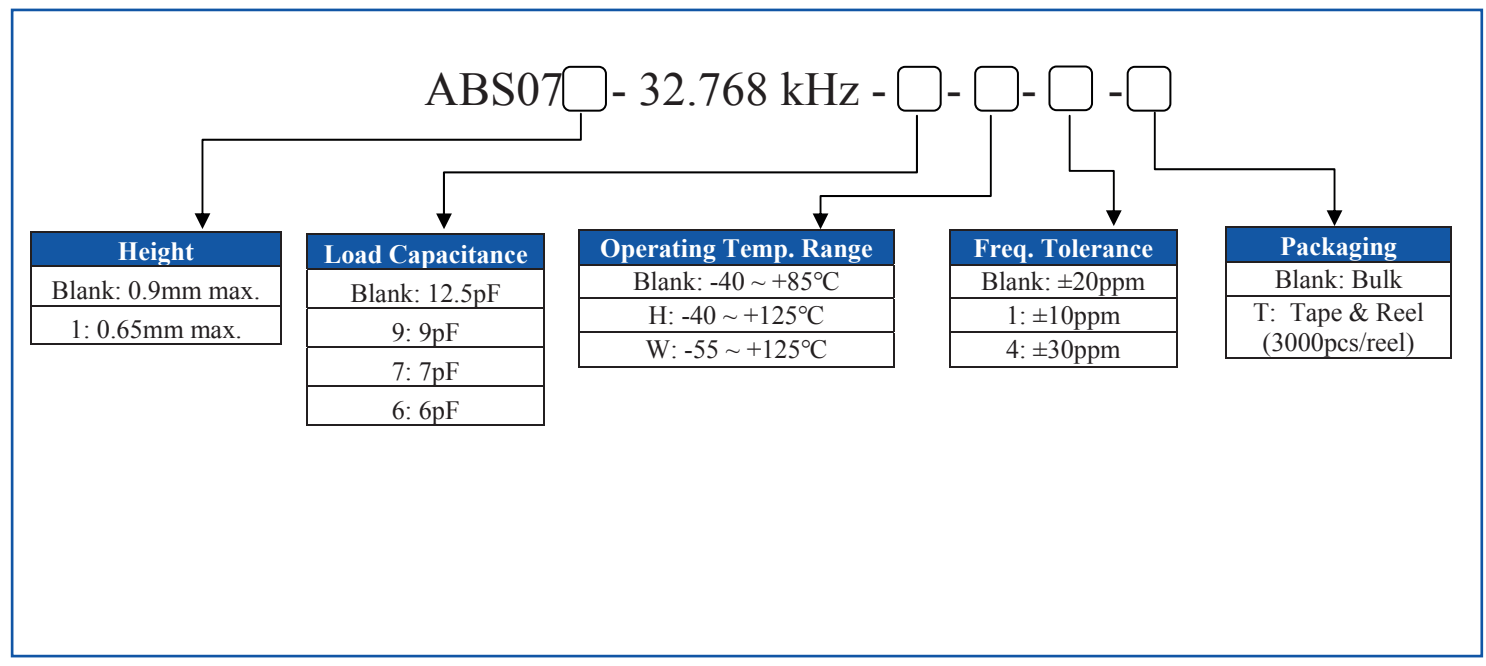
ABS07▢- 32.768 kHz -▢-▢-▢-▢

| Height |
|---|
| Blank: 0.9mm max. |
| 1: 0.65mm max. |

| Load Capacitance |
|---|
| Blank: 12.5pF |
| 9: 9pF |
| 7: 7pF |
| 6: 6pF |

| Operating Temp. Range |
|---|
| Blank: -40 ~ +85℃ |
| H: -40 ~ +125℃ |
| W: -55 ~ +125℃ |

| Freq. Tolerance |
|---|
| Blank: ±20ppm |
| 1: ±10ppm |
| 4: ±30ppm |

| Packaging |
|---|
| Blank: Bulk |
| T: Tape & Reel (3000pcs/reel) |